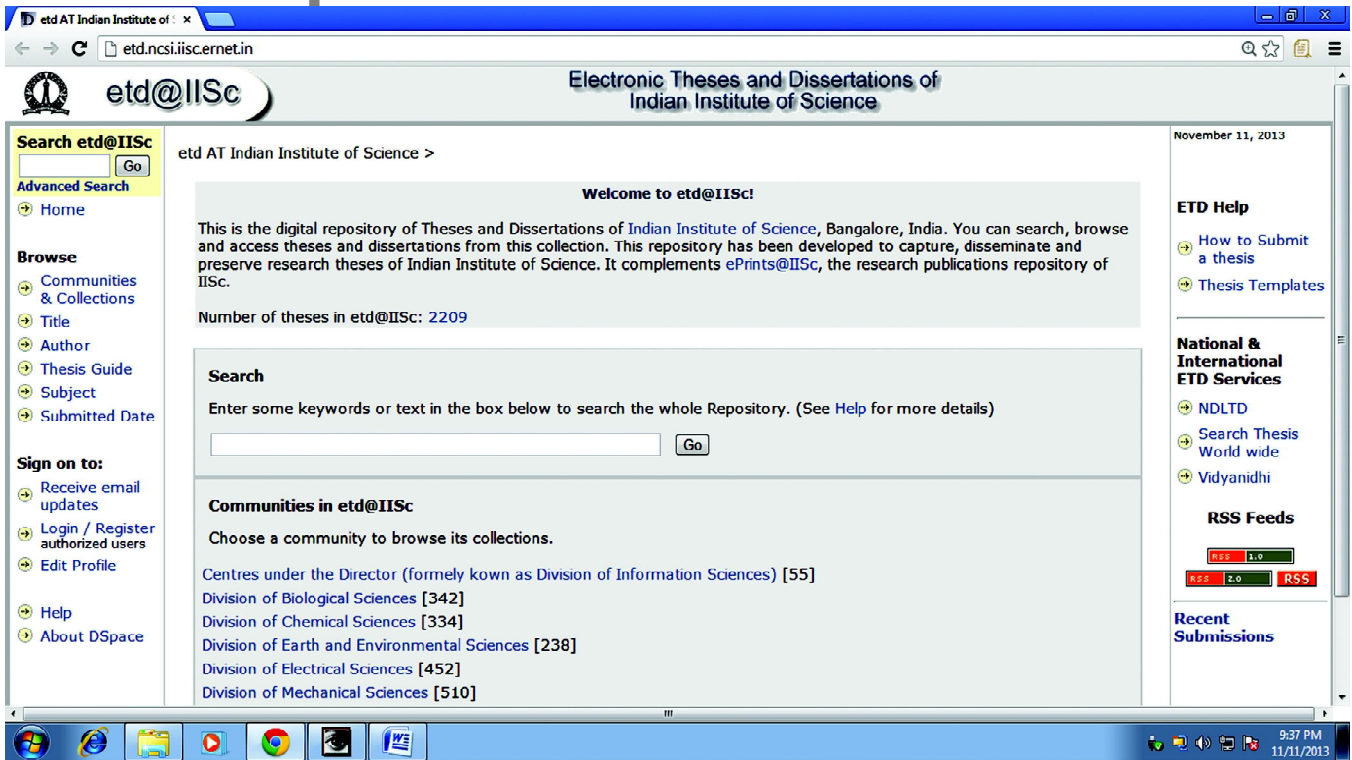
etd AT Indian Institute of ×

etd.ncsi.iisc.ernet.in

etd@IISc

Electronic Theses and Dissertations of Indian Institute of Science

Search etd@IISc
Go
Advanced Search
Home

Browse
Communities & Collections
Title
Author
Thesis Guide
Subject
Submitted Date

Sign on to:
Receive email updates
Login / Register authorized users
Edit Profile

Help
About DSpace

etd AT Indian Institute of Science >

Welcome to etd@IISc!

This is the digital repository of Theses and Dissertations of Indian Institute of Science, Bangalore, India. You can search, browse and access theses and dissertations from this collection. This repository has been developed to capture, disseminate and preserve research theses of Indian Institute of Science. It complements ePrints@IISc, the research publications repository of IISc.

Number of theses in etd@IISc: 2209

Search

Enter some keywords or text in the box below to search the whole Repository. (See Help for more details)

Go

Communities in etd@IISc

Choose a community to browse its collections.

Centres under the Director (formely kown as Division of Information Sciences) [55]
Division of Biological Sciences [342]
Division of Chemical Sciences [334]
Division of Earth and Environmental Sciences [238]
Division of Electrical Sciences [452]
Division of Mechanical Sciences [510]

November 11, 2013

ETD Help
How to Submit a thesis
Thesis Templates

National & International ETD Services
NDLTD
Search Thesis World wide
Vidyanidhi

RSS Feeds
RSS 1.0
RSS 2.0 RSS

Recent Submissions

9:37 PM
11/11/2013